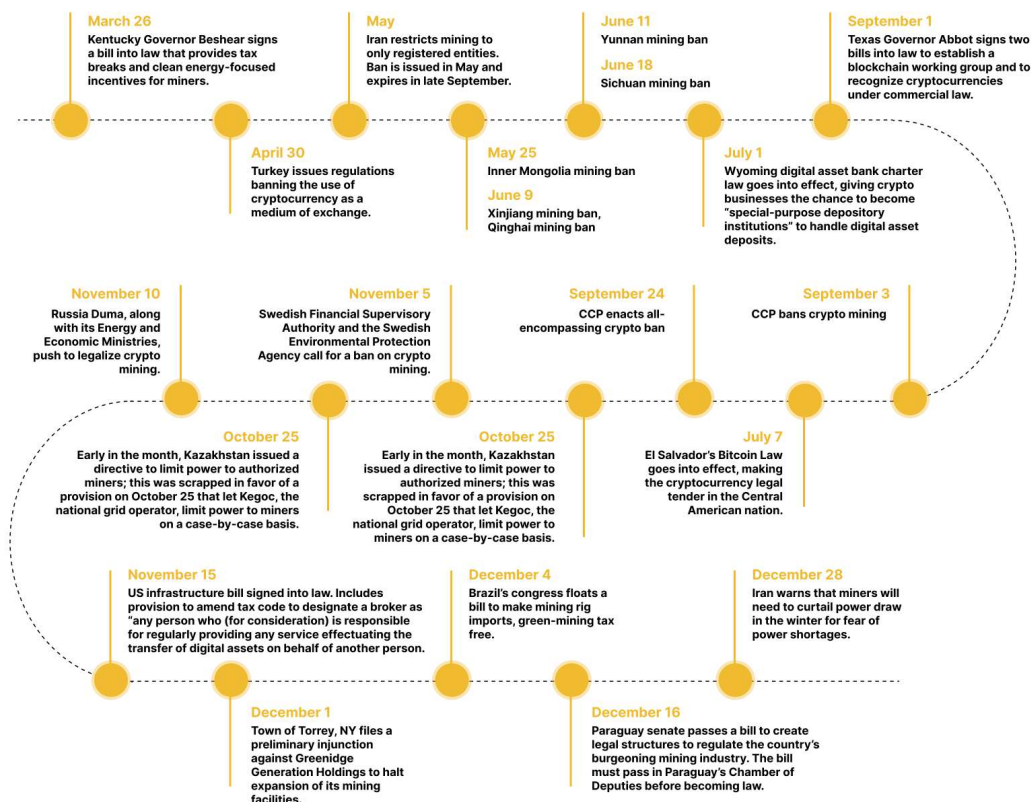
March 26
Kentucky Governor Beshear signs a bill into law that provides tax breaks and clean energy-focused incentives for miners.

May
Iran restricts mining to only registered entities. Ban is issued in May and expires in late September.

June 11
Yunnan mining ban

June 18
Sichuan mining ban

September 1
Texas Governor Abbot signs two bills into law to establish a blockchain working group and to recognize cryptocurrencies under commercial law.

April 30
Turkey issues regulations banning the use of cryptocurrency as a medium of exchange.

May 25
Inner Mongolia mining ban

June 9
Xinjiang mining ban, Qinghai mining ban

July 1
Wyoming digital asset bank charter law goes into effect, giving crypto businesses the chance to become "special-purpose depository institutions" to handle digital asset deposits.

November 10
Russia Duma, along with its Energy and Economic Ministries, push to legalize crypto mining.

November 5
Swedish Financial Supervisory Authority and the Swedish Environmental Protection Agency call for a ban on crypto mining.

September 24
CCP enacts all-encompassing crypto ban

September 3
CCP bans crypto mining

October 25
Early in the month, Kazakhstan issued a directive to limit power to authorized miners; this was scrapped in favor of a provision on October 25 that let Kegoc, the national grid operator, limit power to miners on a case-by-case basis.

October 25
Early in the month, Kazakhstan issued a directive to limit power to authorized miners; this was scrapped in favor of a provision on October 25 that let Kegoc, the national grid operator, limit power to miners on a case-by-case basis.

July 7
El Salvador's Bitcoin Law goes into effect, making the cryptocurrency legal tender in the Central American nation.

November 15
US infrastructure bill signed into law. Includes provision to amend tax code to designate a broker as "any person who (for consideration) is responsible for regularly providing any service effectuating the transfer of digital assets on behalf of another person.

December 4
Brazil's congress floats a bill to make mining rig imports, green-mining tax free.

December 28
Iran warns that miners will need to curtail power draw in the winter for fear of power shortages.

December 1
Town of Torrey, NY files a preliminary injunction against Greenidge Generation Holdings to halt expansion of its mining facilities.

December 16
Paraguay senate passes a bill to create legal structures to regulate the country's burgeoning mining industry. The bill must pass in Paraguay's Chamber of Deputies before becoming law.